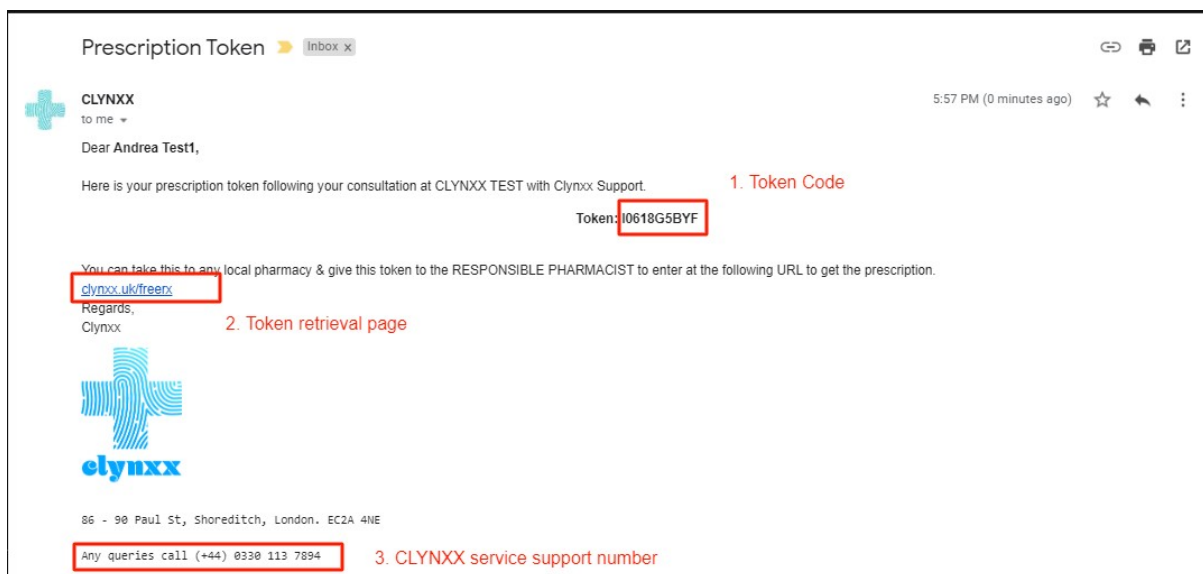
Prescription Token Inbox x

CLYNXX
to me

5:57 PM (0 minutes ago)

Dear Andrea Test1,

Here is your prescription token following your consultation at CLYNXX TEST with Clynxx Support.

1. Token Code

Token: I0618G5BYF

You can take this to any local pharmacy & give this token to the RESPONSIBLE PHARMACIST to enter at the following URL to get the prescription.
clynxx.uk/freerx
Regards,
Clynxx

2. Token retrieval page

clynxx

86 - 90 Paul St, Shoreditch, London. EC2A 4NE

Any queries call (+44) 0330 113 7894

3. CLYNXX service support number